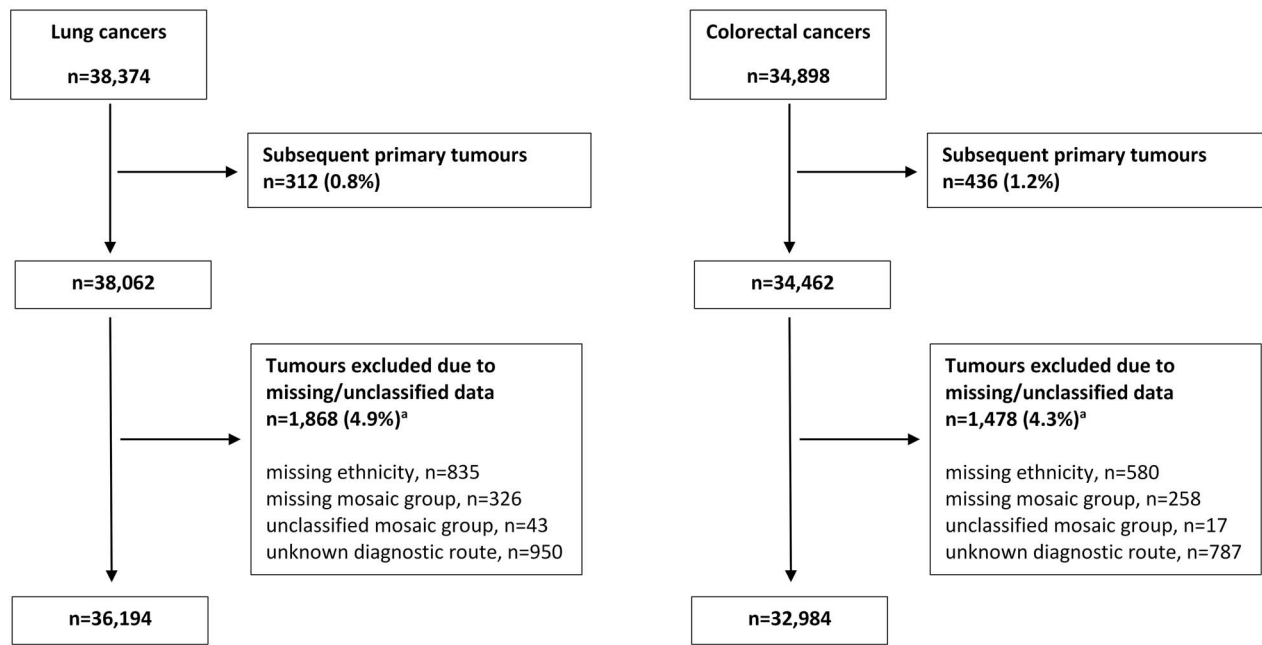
Lung cancers

n=38,374

Subsequent primary tumours
n=312 (0.8%)

n=38,062

Tumours excluded due to missing/unclassified data
n=1,868 (4.9%)$^a$

missing ethnicity, n=835
missing mosaic group, n=326
unclassified mosaic group, n=43
unknown diagnostic route, n=950

n=36,194

Colorectal cancers

n=34,898

Subsequent primary tumours
n=436 (1.2%)

n=34,462

Tumours excluded due to missing/unclassified data
n=1,478 (4.3%)$^a$

missing ethnicity, n=580
missing mosaic group, n=258
unclassified mosaic group, n=17
unknown diagnostic route, n=787

n=32,984